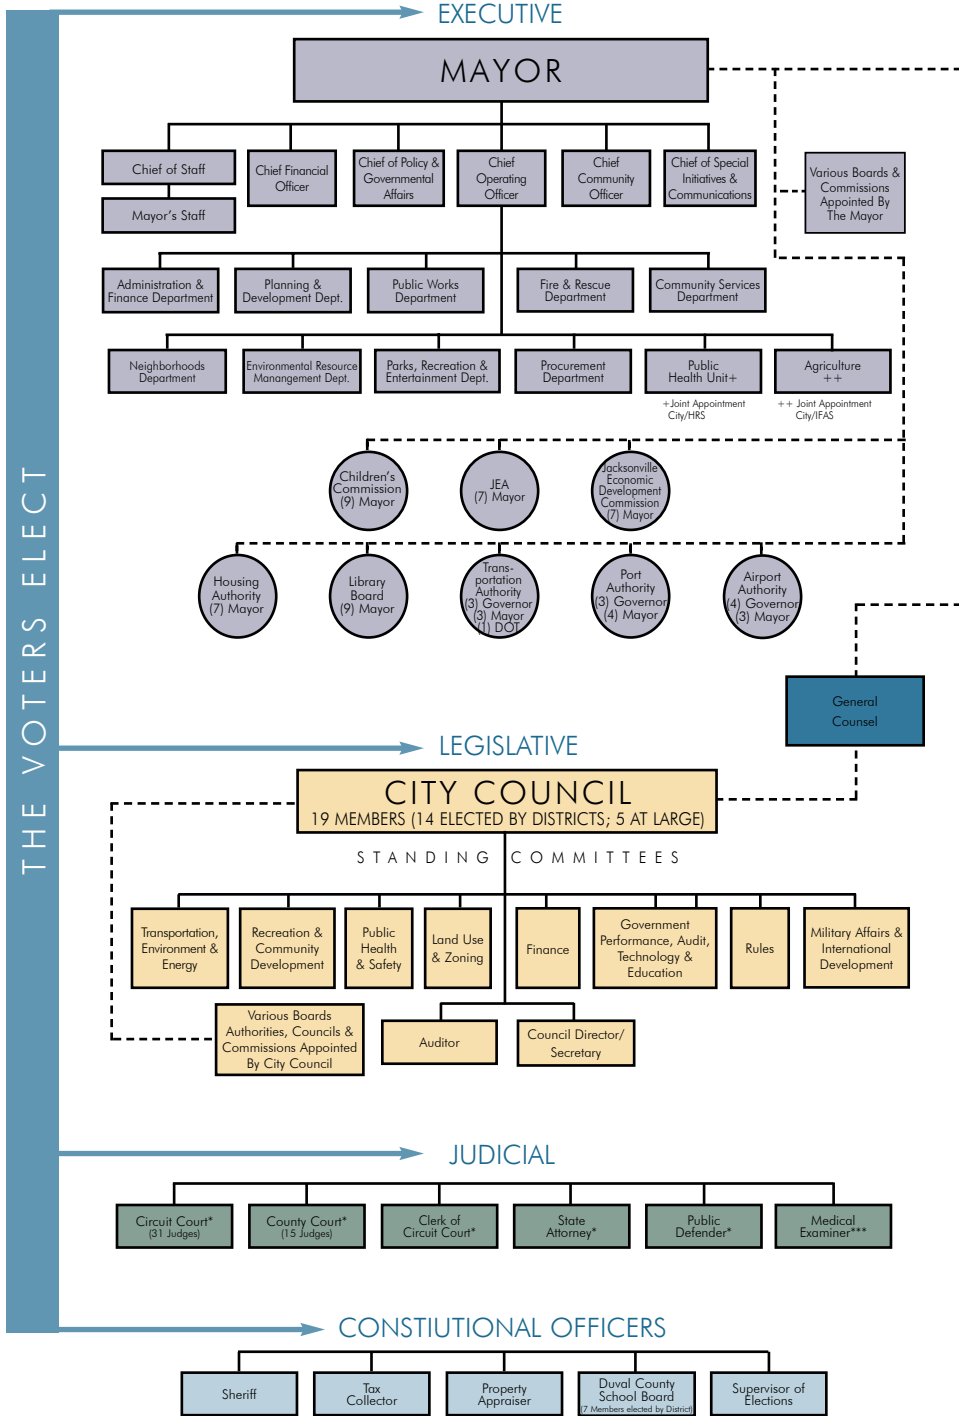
THE VOTERS ELECT

EXECUTIVE

MAYOR

Chief of Staff

Mayor's Staff

Chief Financial Officer

Chief of Policy & Governmental Affairs

Chief Operating Officer

Chief Community Officer

Chief of Special Initiatives & Communications

Various Boards & Commissions Appointed By The Mayor

Administration & Finance Department

Planning & Development Dept.

Public Works Department

Fire & Rescue Department

Community Services Department

Neighborhoods Department

Environmental Resource Manangement Dept.

Parks, Recreation & Entertainment Dept.

Procurement Department

Public Health Unit+

Agriculture ++

+Joint Appointment City/HRS

++ Joint Appointment City/IFAS

Children's Commission (9) Mayor

JEA (7) Mayor

Jacksonville Economic Development Commission (7) Mayor

Housing Authority (7) Mayor

Library Board (9) Mayor

Transportation Authority (3) Governor (3) Mayor (1) DOT

Port Authority (3) Governor (4) Mayor

Airport Authority (4) Governor (3) Mayor

General Counsel

LEGISLATIVE

CITY COUNCIL
19 MEMBERS (14 ELECTED BY DISTRICTS; 5 AT LARGE)

STANDING COMMITTEES

Transportation, Environment & Energy

Recreation & Community Development

Public Health & Safety

Land Use & Zoning

Finance

Government Performance, Audit, Technology & Education

Rules

Military Affairs & International Development

Various Boards Authorities, Councils & Commissions Appointed By City Council

Auditor

Council Director/ Secretary

JUDICIAL

Circuit Court* (31 Judges)

County Court* (15 Judges)

Clerk of Circuit Court*

State Attorney*

Public Defender*

Medical Examiner***

CONSTITUTIONAL OFFICERS

Sheriff

Tax Collector

Property Appraiser

Duval County School Board (7 Members elected by District)

Supervisor of Elections